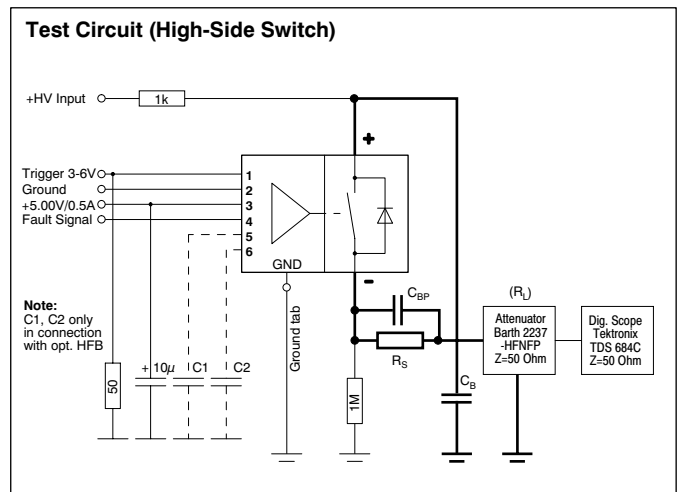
Test Circuit (High-Side Switch)

+HV Input

1k

+

Trigger 3-6V
Ground
+5.00V/0.5A
Fault Signal

1
2
3
4
5
6

GND

-

$C_{BP}$

$(R_L)$

Attenuator Barth 2237 -HFNFP Z=50 Ohm

Dig. Scope Tektronix TDS 684C Z=50 Ohm

$R_S$

$C_B$

Note:
C1, C2 only in connection with opt. HFB

50

+ 10$\mu$

C1

C2

Ground tab

1M